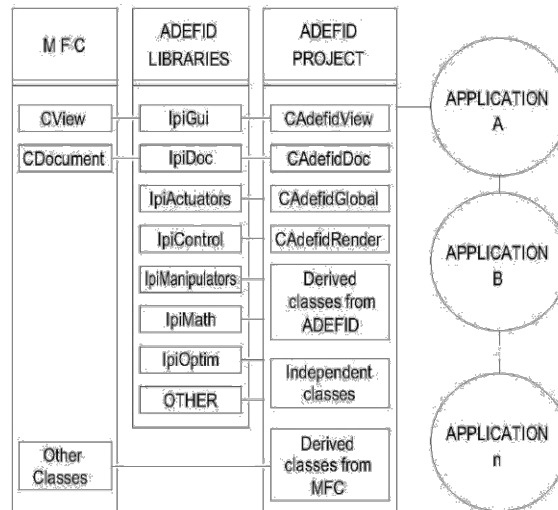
M F C

ADEFID LIBRARIES

ADEFID PROJECT

CView

CDocument

Other Classes

IpiGui

IpiDoc

IpiActuators

IpiControl

IpiManipulators

IpiMath

IpiOptim

OTHER

CAdefidView

CAdefidDoc

CAdefidGlobal

CAdefidRender

Derived classes from ADEFID

Independent classes

Derived classes from MFC

APPLICATION A

APPLICATION B

APPLICATION n